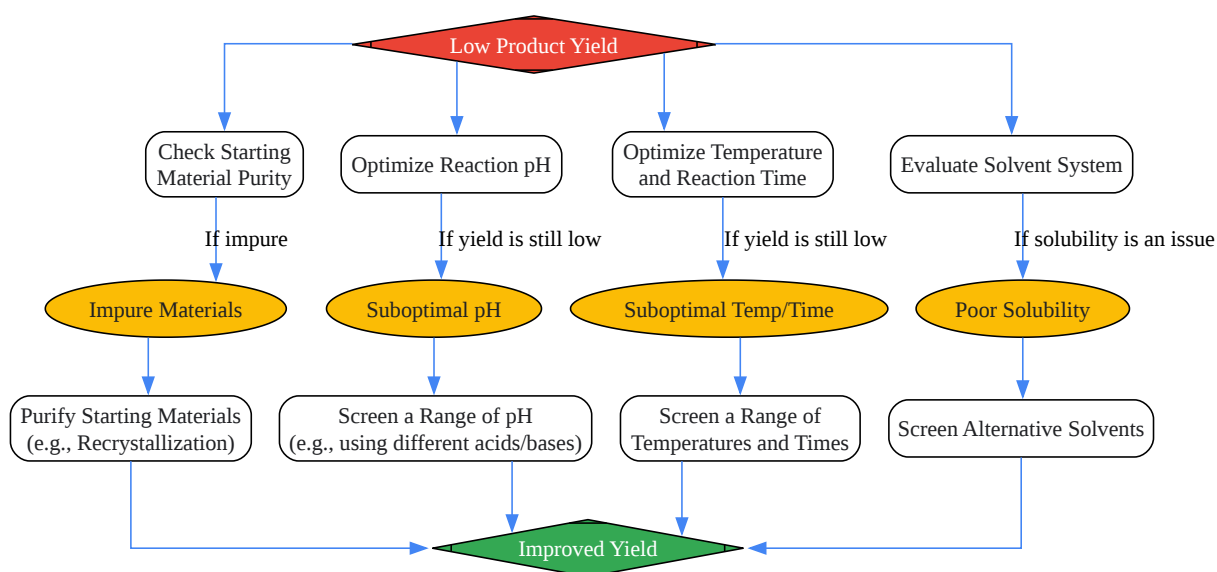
Low Product Yield

Check Starting Material Purity

Optimize Reaction pH

Optimize Temperature and Reaction Time

Evaluate Solvent System

If impure

If yield is still low

If yield is still low

If solubility is an issue

Impure Materials

Suboptimal pH

Suboptimal Temp/Time

Poor Solubility

Purify Starting Materials (e.g., Recrystallization)

Screen a Range of pH (e.g., using different acids/bases)

Screen a Range of Temperatures and Times

Screen Alternative Solvents

Improved Yield